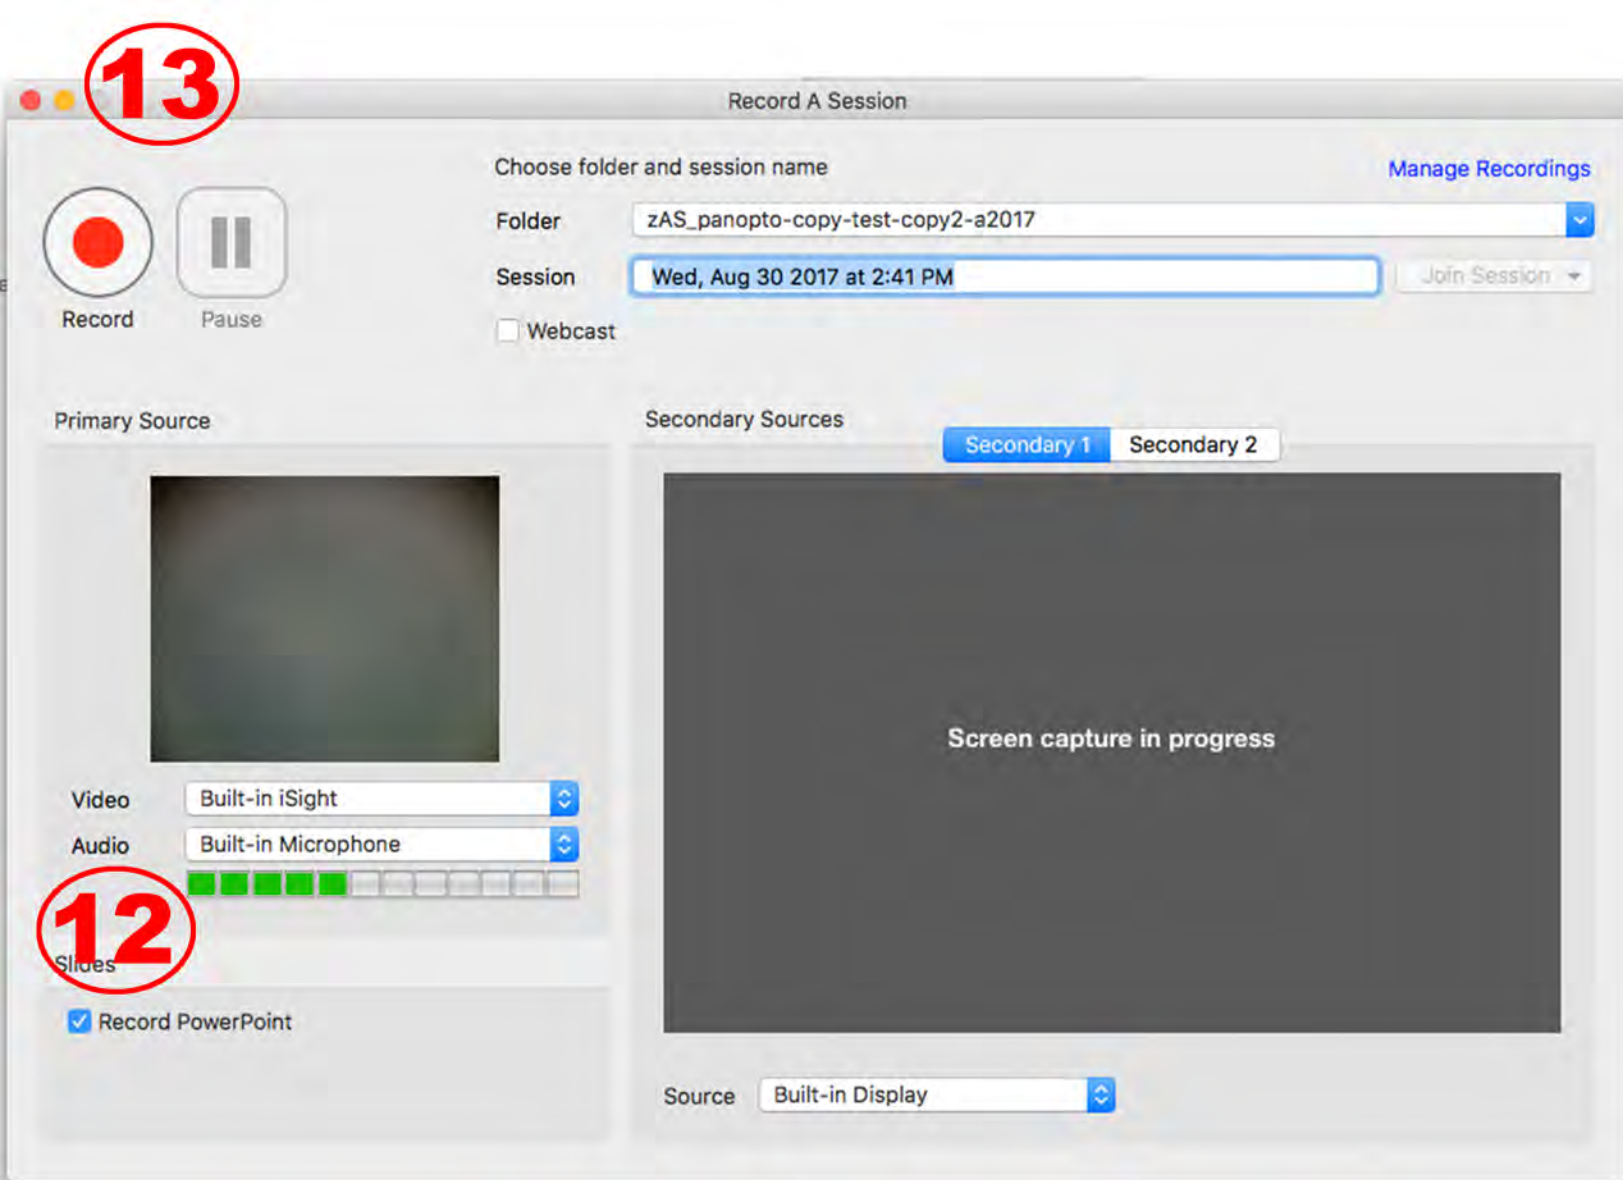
13

Record A Session

Record

Pause

Choose folder and session name

Manage Recordings

Folder zAS_panopto-copy-test-copy2-a2017

Session Wed, Aug 30 2017 at 2:41 PM

Join Session

Webcast

Primary Source

Secondary Sources

Secondary 1 Secondary 2

Screen capture in progress

Video Built-in iSight

Audio Built-in Microphone

12

Slides

Record PowerPoint

Source Built-in Display